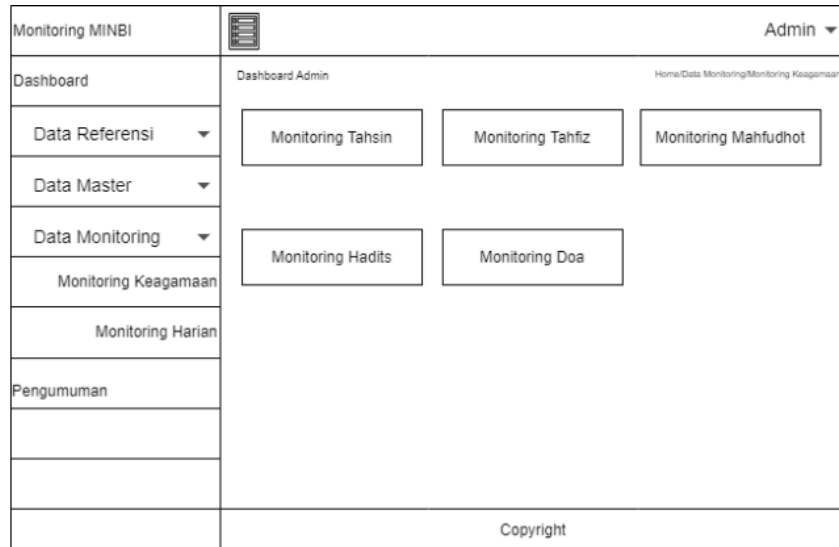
Monitoring MINBI

Admin

Dashboard

Data Referensi

Data Master

Data Monitoring

Monitoring Keagamaan

Monitoring Harian

Pengumuman

Dashboard Admin

Home/Data Monitoring/Monitoring Keagamaan

Monitoring Tahsin

Monitoring Tahfiz

Monitoring Mahfudhot

Monitoring Hadits

Monitoring Doa

Copyright